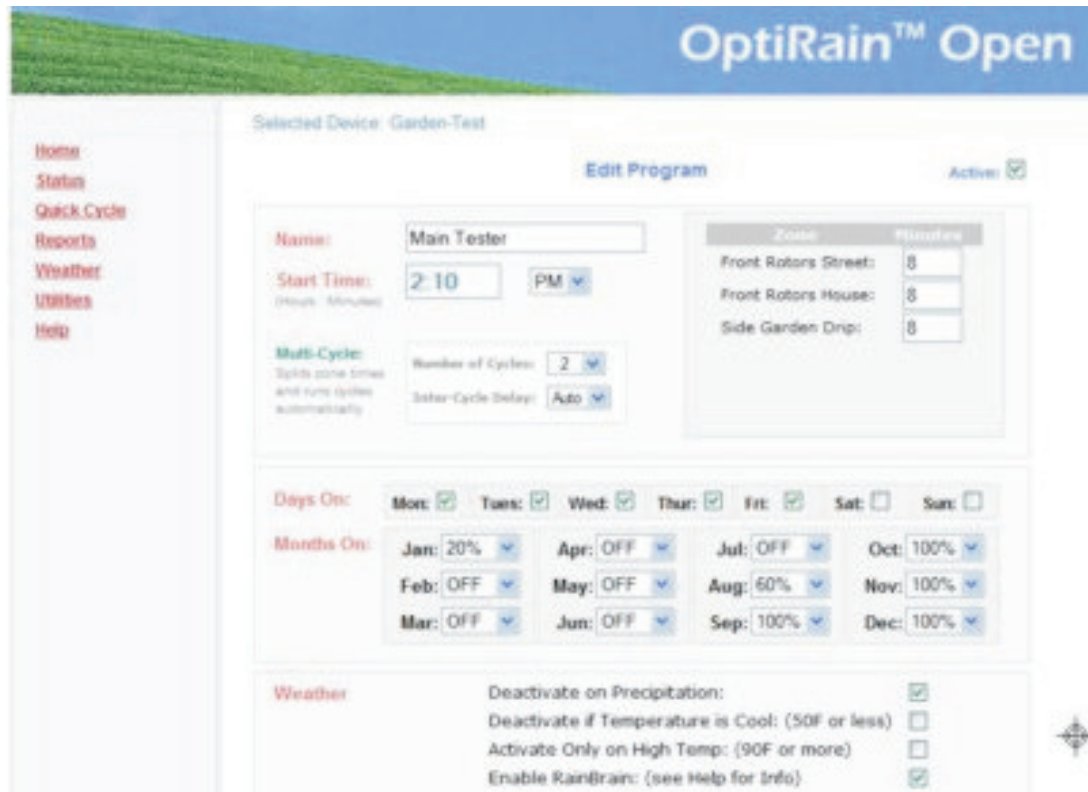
OptiRain™ Open

Home
Status
Quick Cycle
Reports
Weather
Utilities
Help

Selected Device: Garden-Test

Edit Program

Active:

Name: Main Tester

Start Time: 2:10 PM
(Hours : Minutes)

Multi-Cycle:
Splits zone times and runs cycles automatically

Number of Cycles: 2
Inter-Cycle Delay: Auto

| Zone | Minutes |
|---|---|
| Front Rotors Street: | 8 |
| Front Rotors House: | 8 |
| Side Garden Drip: | 8 |

Days On: Mon: Tues: Wed: Thur: Fri: Sat: Sun:

Months On:

| Jan: 20% | Apr: OFF | Jul: OFF | Oct: 100% |
|---|---|---|---|
| Feb: OFF | May: OFF | Aug: 60% | Nov: 100% |
| Mar: OFF | Jun: OFF | Sep: 100% | Dec: 100% |

Weather
Deactivate on Precipitation:
Deactivate if Temperature is Cool: (50F or less)
Activate Only on High Temp: (90F or more)
Enable RainBrain: (see Help for Info)